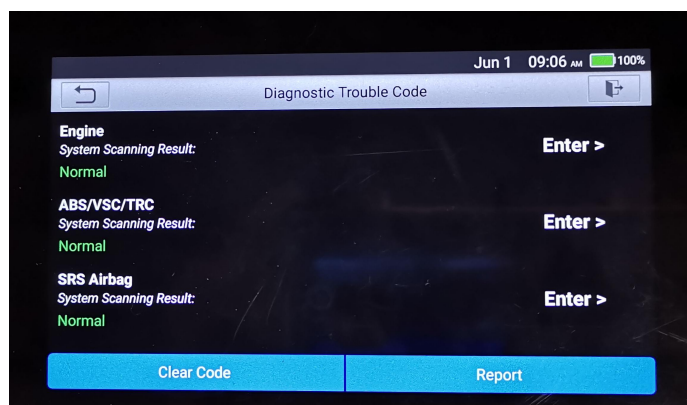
Jun 1 09:06 AM 100%

Diagnostic Trouble Code

Engine
System Scanning Result:
Normal
Enter >

ABS/VSC/TRC
System Scanning Result:
Normal
Enter >

SRS Airbag
System Scanning Result:
Normal
Enter >

Clear Code
Report